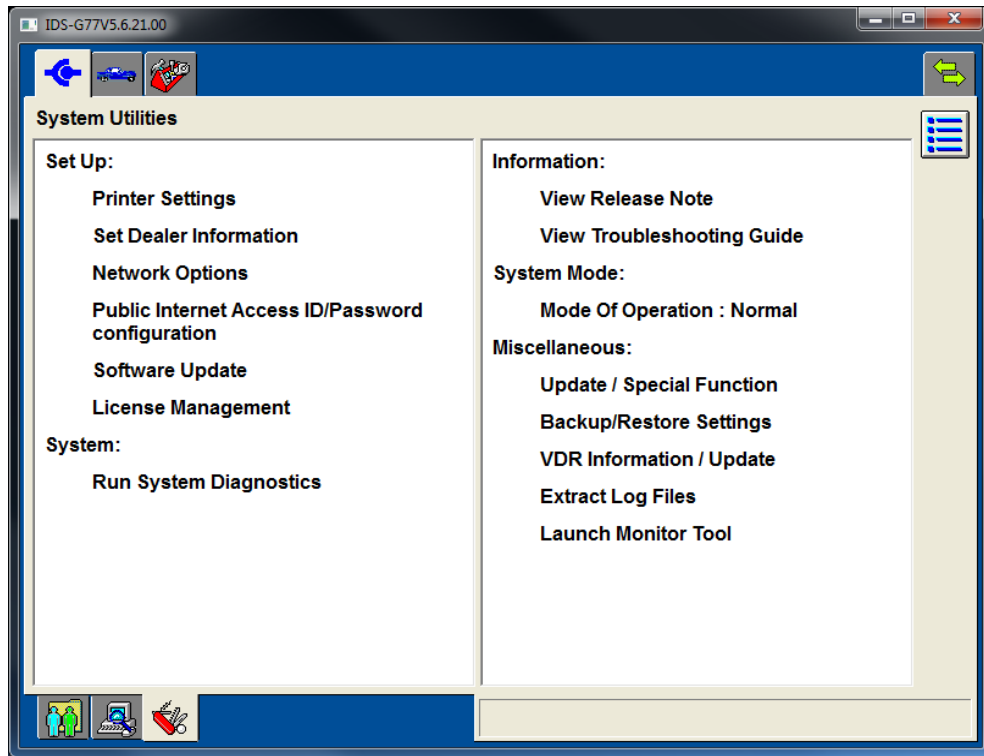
IDS-G77V5.6.21.00

System Utilities

Set Up:

Printer Settings

Set Dealer Information

Network Options

Public Internet Access ID/Password configuration

Software Update

License Management

System:

Run System Diagnostics

Information:

View Release Note

View Troubleshooting Guide

System Mode:

Mode Of Operation : Normal

Miscellaneous:

Update / Special Function

Backup/Restore Settings

VDR Information / Update

Extract Log Files

Launch Monitor Tool